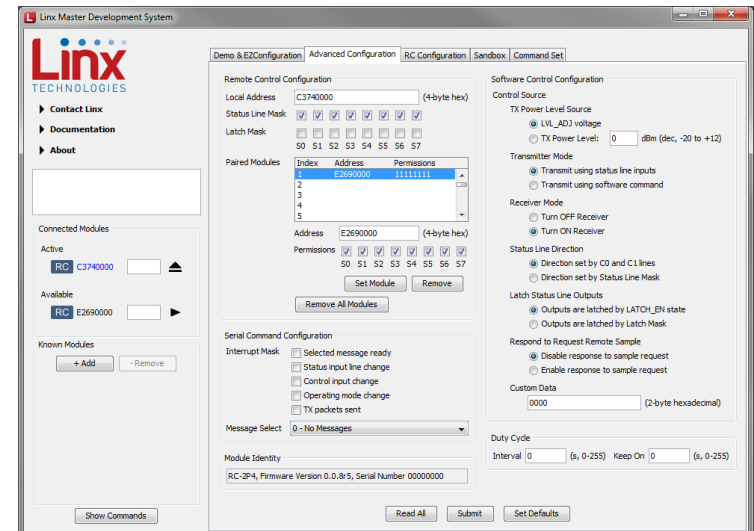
Linx Master Development System

Linx
TECHNOLOGIES

Contact Linx
Documentation
About

Connected Modules
Active
RC C3740000
Available
RC E2690000

Known Modules
+ Add
- Remove

Show Commands

Demo & EZConfiguration | Advanced Configuration | RC Configuration | Sandbox | Command Set

Remote Control Configuration
Local Address C3740000 (4-byte hex)
Status Line Mask
Latch Mask
S0 S1 S2 S3 S4 S5 S6 S7
Paired Modules

| Index | Address | Permissions |
|---|---|---|
| 1 | E2690000 | 11111111 |
| 2 | | |
| 3 | | |
| 4 | | |
| 5 | | |

Address E2690000 (4-byte hex)
Permissions
S0 S1 S2 S3 S4 S5 S6 S7
Set Module
Remove
Remove All Modules

Serial Command Configuration
Interrupt Mask
Selected message ready
Status input line change
Control input change
Operating mode change
TX packets sent
Message Select 0 - No Messages

Module Identity
RC-ZP4, Firmware Version 0.0.8r5, Serial Number 00000000

Software Control Configuration
Control Source
TX Power Level Source
LVL_ADJ voltage
TX Power Level: 0 dBm (dec, -20 to +12)
Transmitter Mode
Transmit using status line inputs
Transmit using software command
Receiver Mode
Turn OFF Receiver
Turn ON Receiver
Status Line Direction
Direction set by C0 and C1 lines
Direction set by Status Line Mask
Latch Status Line Outputs
Outputs are latched by LATCH_EN state
Outputs are latched by Latch Mask
Respond to Request Remote Sample
Disable response to sample request
Enable response to sample request
Custom Data
0000 (2-byte hexadecimal)

Duty Cycle
Interval 0 (s, 0-255) Keep On 0 (s, 0-255)

Read All
Submit
Set Defaults